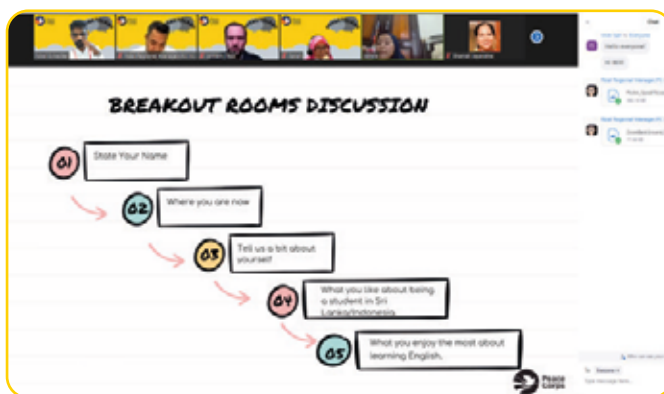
BREAKOUT ROOMS DISCUSSION

01 State Your Name

02 Where you are now

03 Tell us a bit about yourself

04 What you like about being a student in Sri Lanka/Indonesia.

05 What you enjoy the most about learning English.

Peace Corps

Chat

Hello everyone!

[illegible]

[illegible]

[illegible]